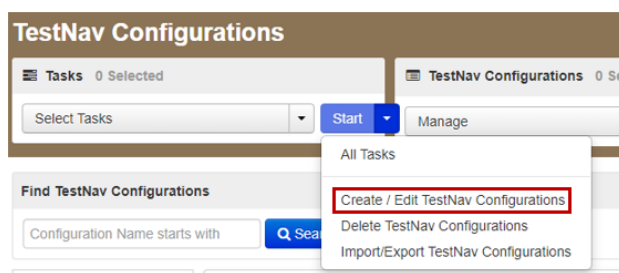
TestNav Configurations

Tasks 0 Selected

Select Tasks

Start

TestNav Configurations 0 Se

Manage

All Tasks

Create / Edit TestNav Configurations

Delete TestNav Configurations

Import/Export TestNav Configurations

Find TestNav Configurations

Configuration Name starts with

Sea